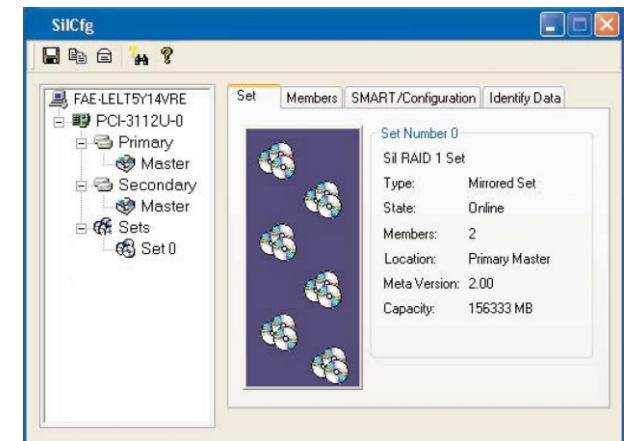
SilCfg

FAE-LELT5Y14VRE
PCI-3112U-0
Primary
Master
Secondary
Master
Sets
Set 0

Set | Members | SMART/Configuration | Identify Data

Set Number 0
Sil RAID 1 Set
Type: Mirrored Set
State: Online
Members: 2
Location: Primary Master
Meta Version: 2.00
Capacity: 156333 MB